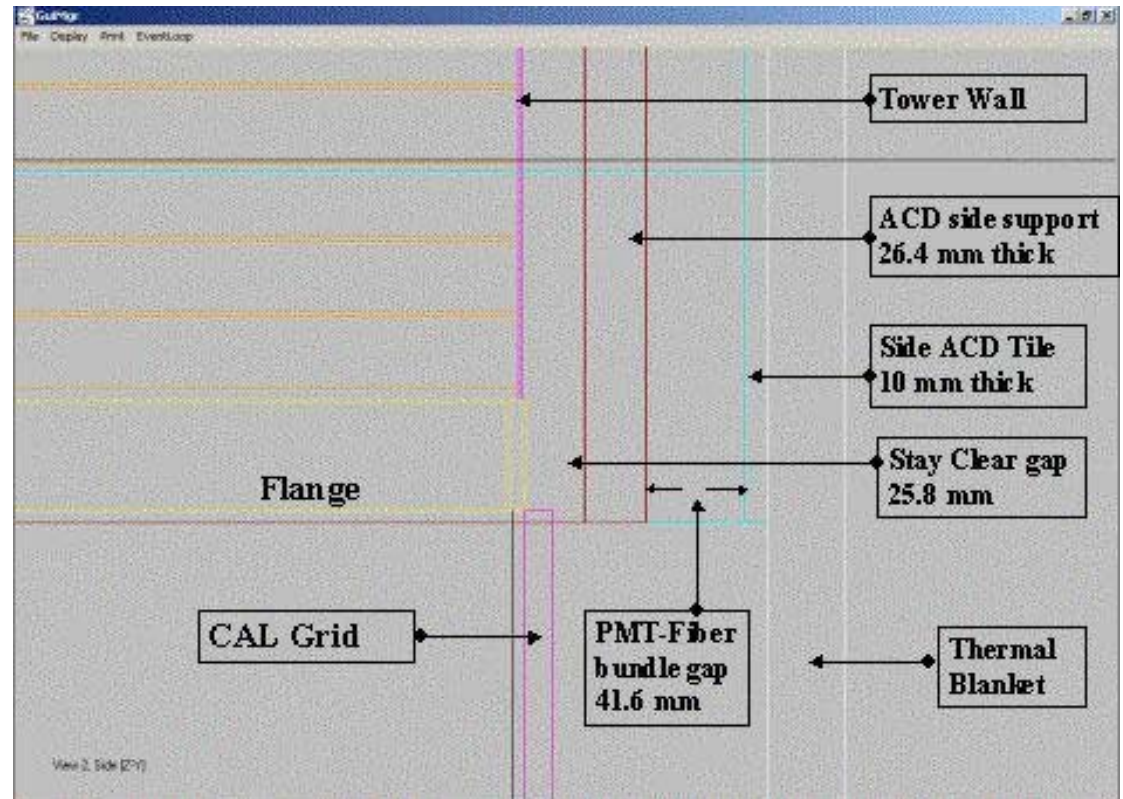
GuiMgr
File Display Print EventLoop

Tower Wall

ACD side support 26.4 mm thick

Side ACD Tile 10 mm thick

Stay Clear gap 25.8 mm

Flange

CAL Grid

PMT-Fiber bundle gap 41.6 mm

Thermal Blanket

View 2, Side (ZY)